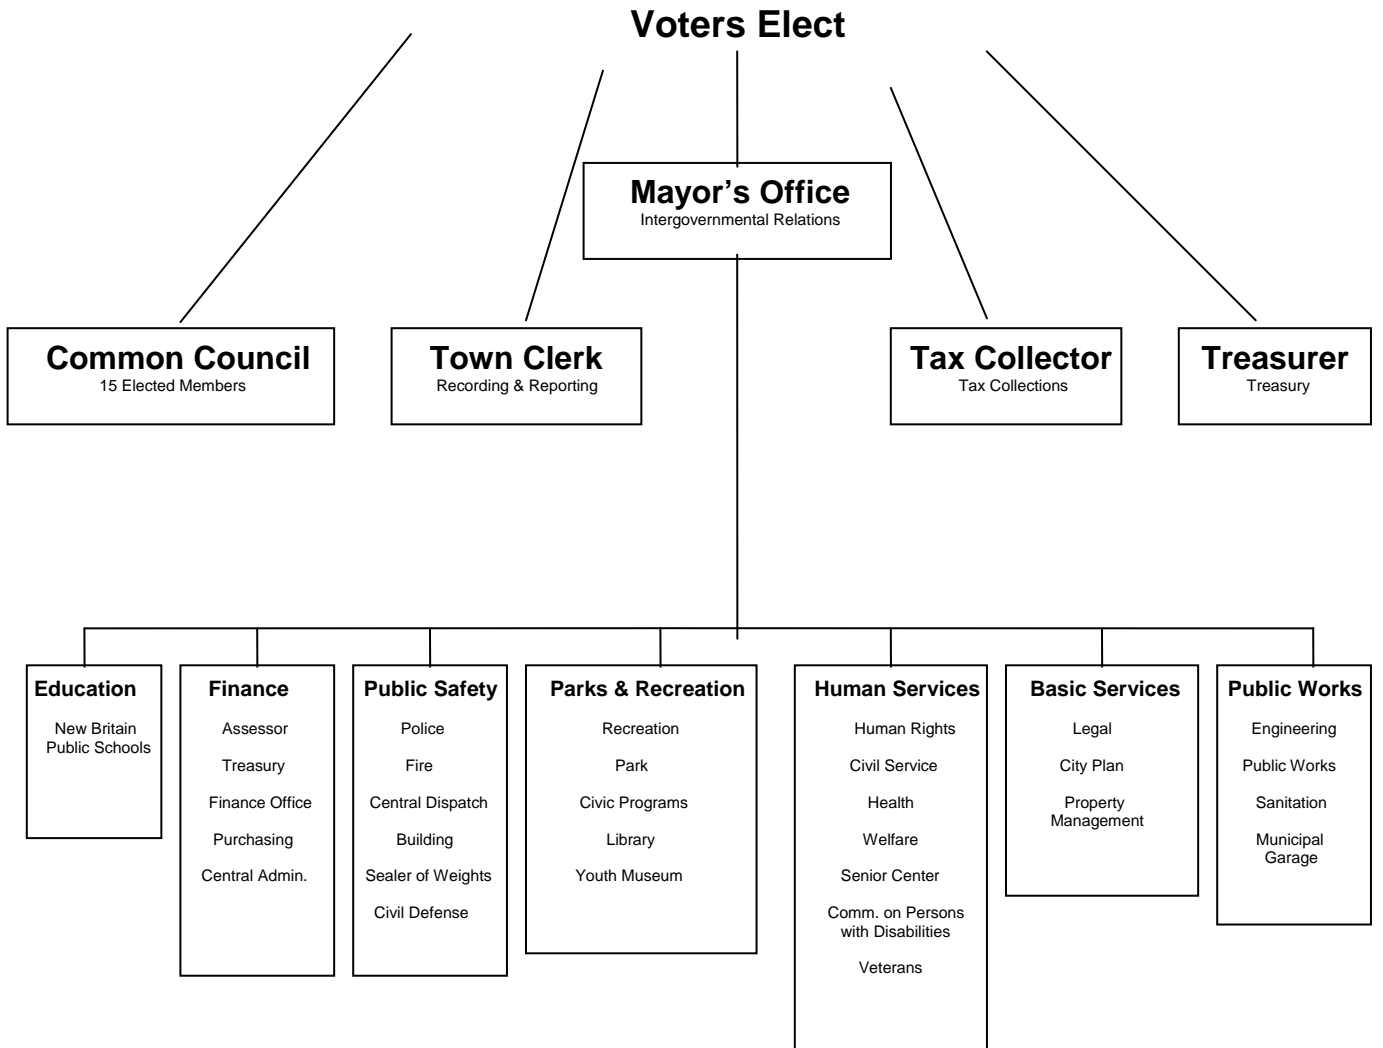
Voters Elect

Mayor's Office
Intergovernmental Relations

Common Council
15 Elected Members

Town Clerk
Recording & Reporting

Tax Collector
Tax Collections

Treasurer
Treasury

Education
New Britain Public Schools

Finance
Assessor
Treasury
Finance Office
Purchasing
Central Admin.

Public Safety
Police
Fire
Central Dispatch
Building
Sealer of Weights
Civil Defense

Parks & Recreation
Recreation
Park
Civic Programs
Library
Youth Museum

Human Services
Human Rights
Civil Service
Health
Welfare
Senior Center
Comm. on Persons with Disabilities
Veterans

Basic Services
Legal
City Plan
Property Management

Public Works
Engineering
Public Works
Sanitation
Municipal Garage